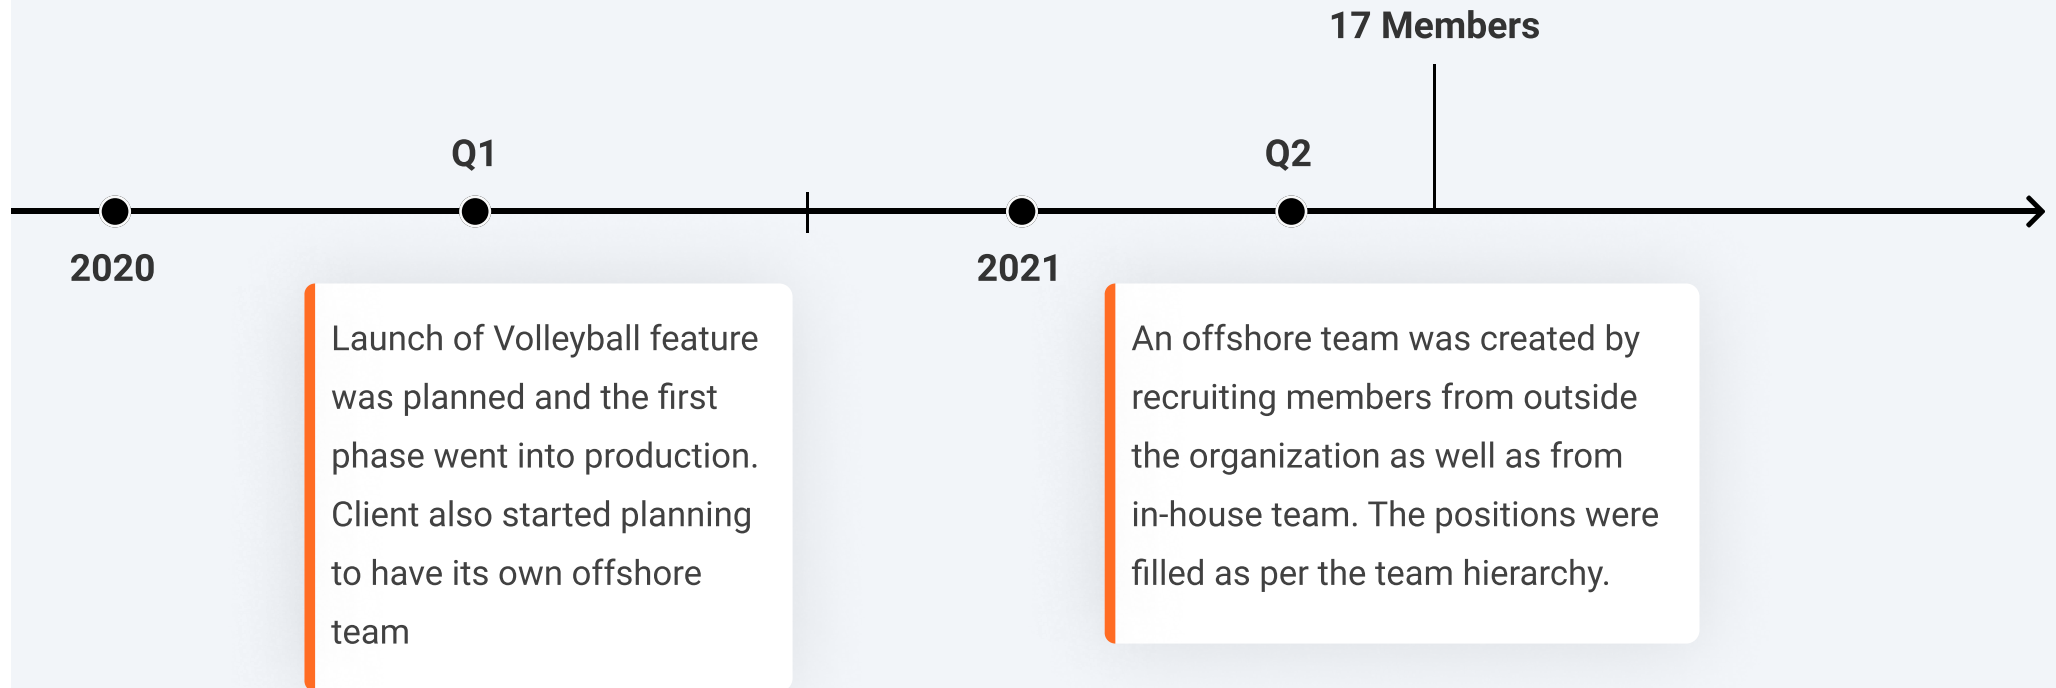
17 Members

Q1

Q2

2020

2021

Launch of Volleyball feature was planned and the first phase went into production. Client also started planning to have its own offshore team

An offshore team was created by recruiting members from outside the organization as well as from in-house team. The positions were filled as per the team hierarchy.